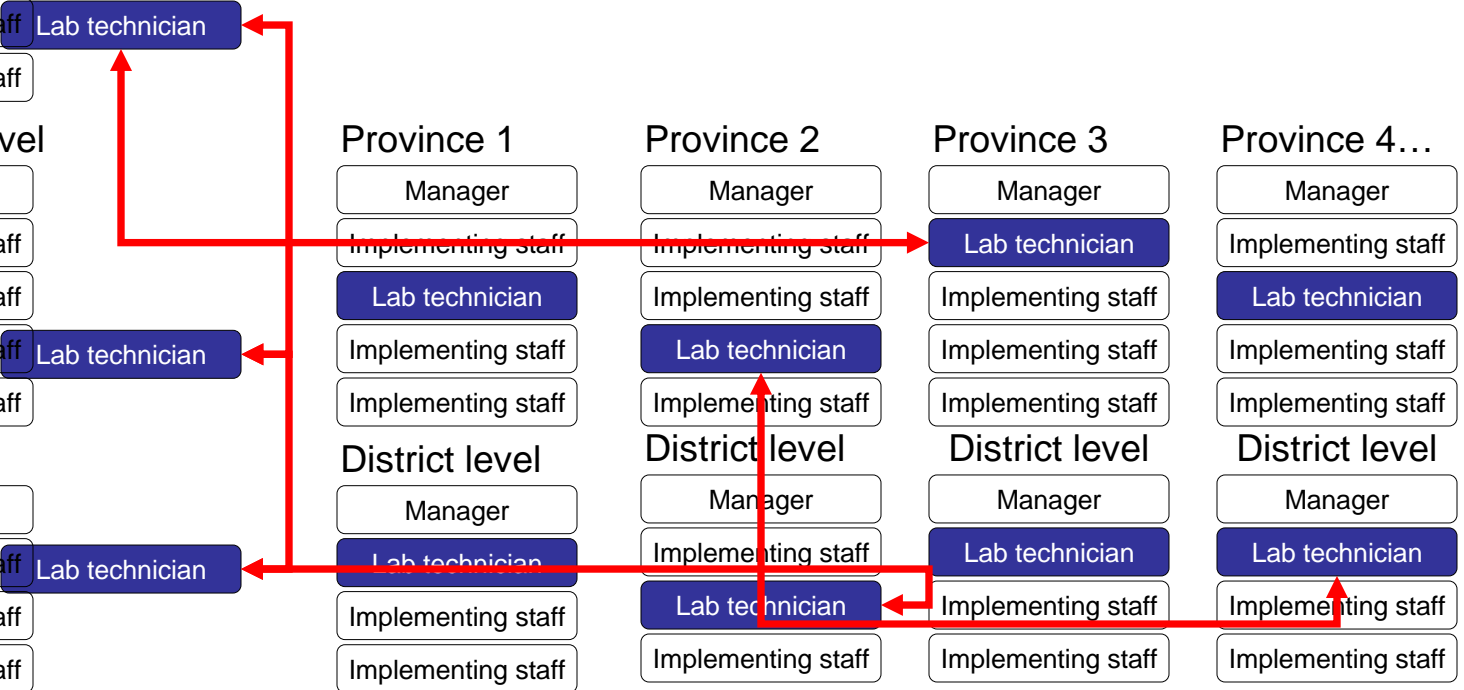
aff Lab technician

aff

vel

aff

aff

aff Lab technician

aff

aff Lab technician

aff

aff

Province 1

Manager

Implementing staff

Lab technician

Implementing staff

Implementing staff

District level

Manager

Lab technician

Implementing staff

Implementing staff

Province 2

Manager

Implementing staff

Implementing staff

Lab technician

Implementing staff

District level

Manager

Implementing staff

Lab technician

Implementing staff

Province 3

Manager

Lab technician

Implementing staff

Implementing staff

Implementing staff

District level

Manager

Lab technician

Implementing staff

Implementing staff

Province 4…

Manager

Implementing staff

Lab technician

Implementing staff

Implementing staff

District level

Manager

Lab technician

Implementing staff

Implementing staff